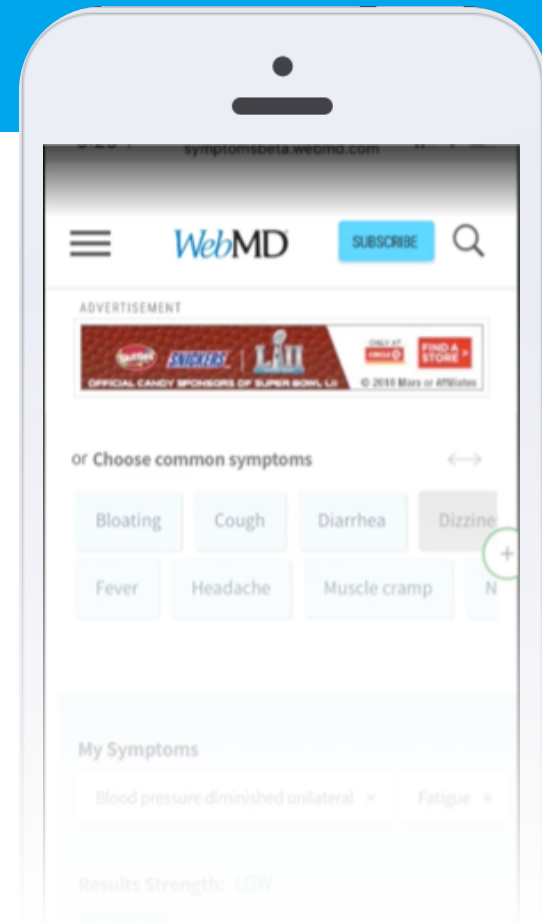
symptomsbeta.webmd.com

WebMD

SUBSCRIBE

ADVERTISEMENT

Skittles SNICKERS LII

ONLY AT CIRCLE K FIND A STORE

OFFICIAL CANDY SPONSORS OF SUPER BOWL LII © 2018 Mars or Affiliates

or Choose common symptoms

Bloating

Cough

Diarrhea

Dizzine

Fever

Headache

Muscle cramp

N

My Symptoms

Blood pressure diminished unilateral ×

Fatigue ×

Results Strength: LOW